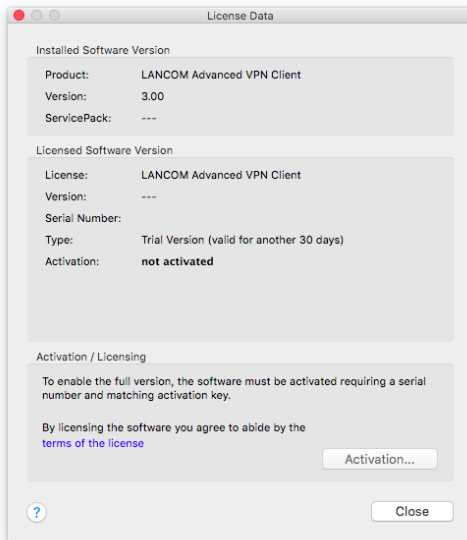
License Data

Installed Software Version

Product: LANCOM Advanced VPN Client
Version: 3.00
ServicePack: ---

Licensed Software Version

License: LANCOM Advanced VPN Client
Version: ---
Serial Number:
Type: Trial Version (valid for another 30 days)
Activation: not activated

Activation / Licensing

To enable the full version, the software must be activated requiring a serial number and matching activation key.

By licensing the software you agree to abide by the terms of the license

Activation...

?

Close